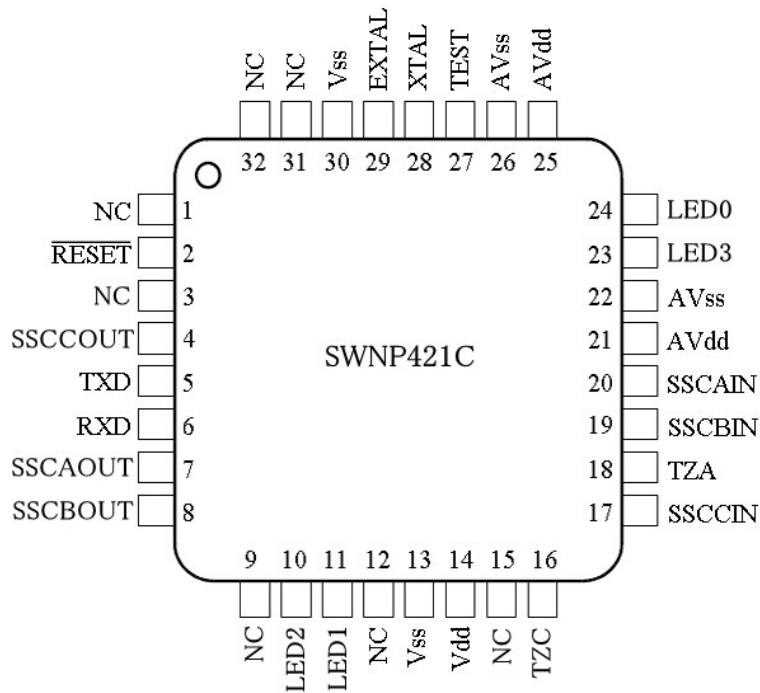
NC NC Vss EXTAL XTAL TEST AVss AVdd

32 31 30 29 28 27 26 25

NC 1
$\overline{\text{RESET}}$ 2
NC 3
SSCCOUT 4
TXD 5
RXD 6
SSCAOUT 7
SSCBOUT 8

SWNP421C

24 LED0
23 LED3
22 AVss
21 AVdd
20 SSCAIN
19 SSCBIN
18 TZA
17 SSCCIN

9 10 11 12 13 14 15 16

NC LED2 LED1 NC Vss Vdd NC TZC